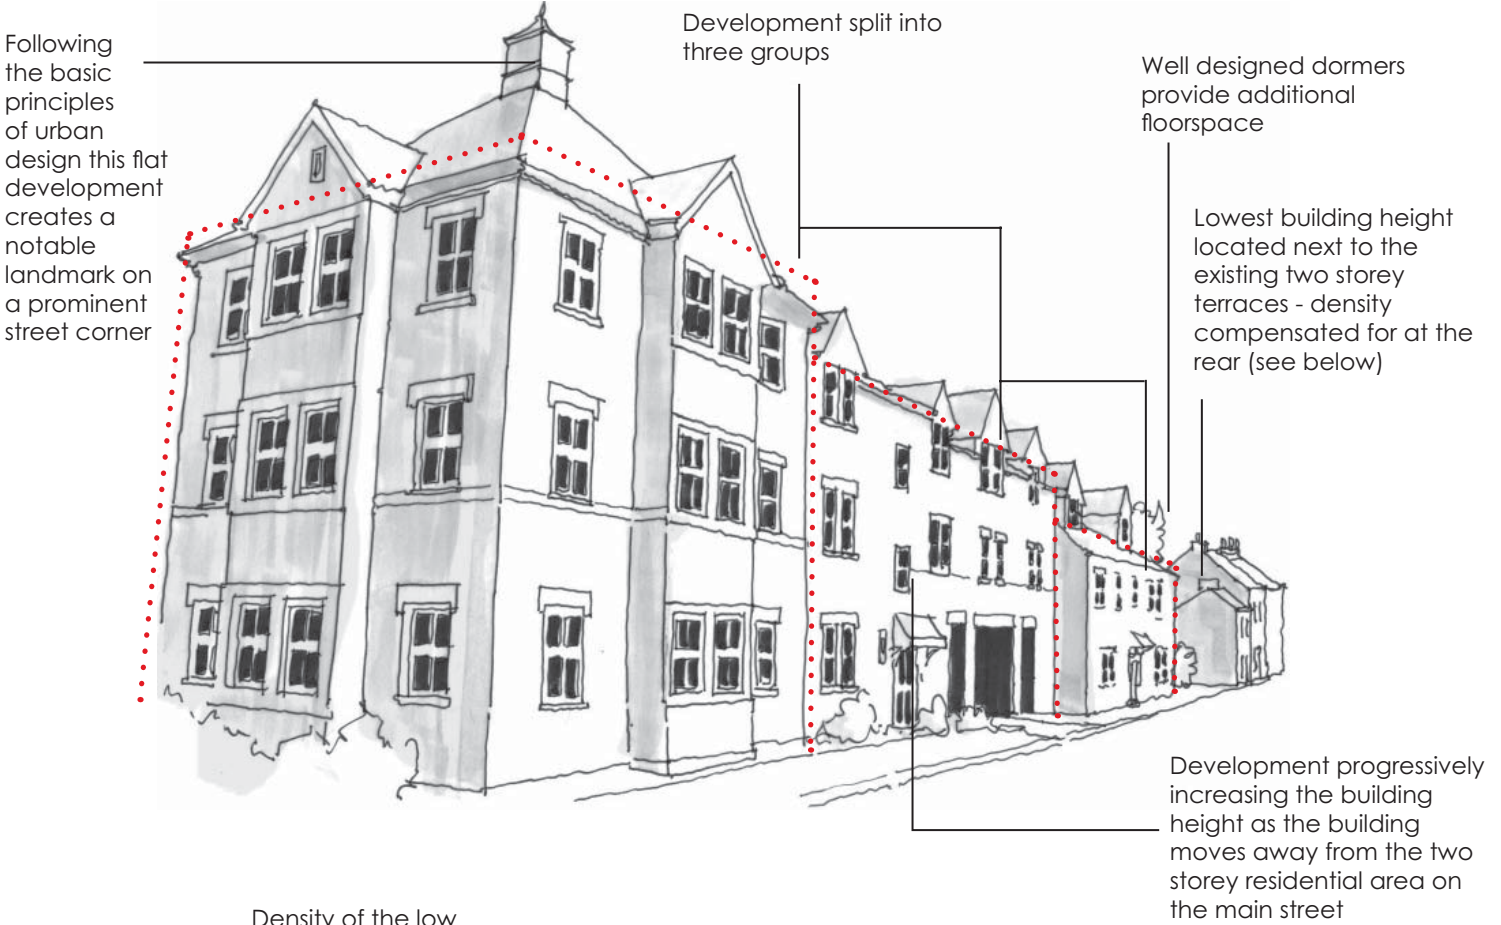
Following the basic principles of urban design this flat development creates a notable landmark on a prominent street corner

Development split into three groups

Well designed dormers provide additional floorspace

Lowest building height located next to the existing two storey terraces - density compensated for at the rear (see below)

Development progressively increasing the building height as the building moves away from the two storey residential area on the main street

Density of the low